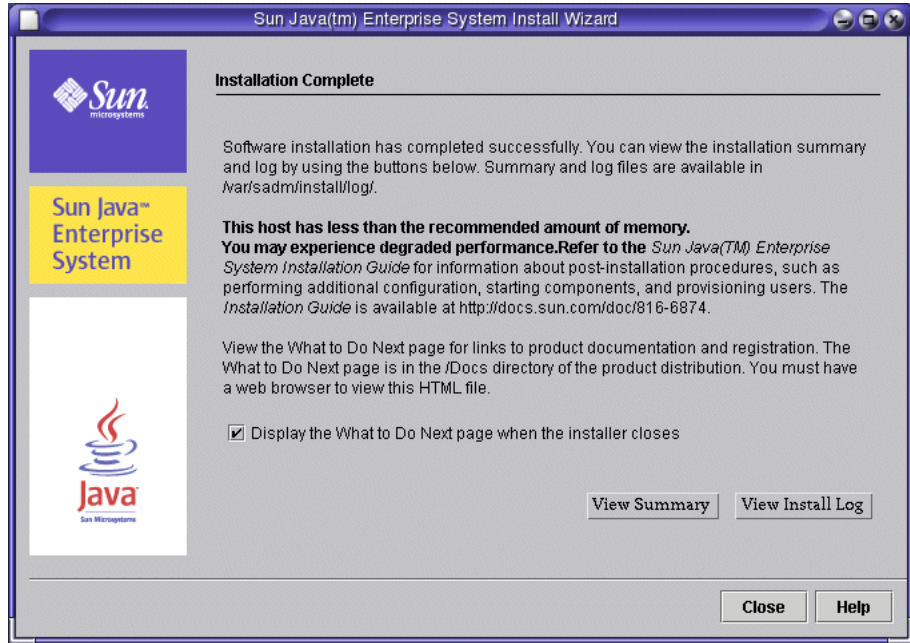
Sun Java(tm) Enterprise System Install Wizard

Sun microsystems

Sun Java™ Enterprise System

Java Sun Microsystems

Installation Complete

Software installation has completed successfully. You can view the installation summary and log by using the buttons below. Summary and log files are available in /var/sadm/install/log/.

This host has less than the recommended amount of memory. You may experience degraded performance.Refer to the Sun Java(TM) Enterprise System Installation Guide for information about post-installation procedures, such as performing additional configuration, starting components, and provisioning users. The Installation Guide is available at http://docs.sun.com/doc/816-6874.

View the What to Do Next page for links to product documentation and registration. The What to Do Next page is in the /Docs directory of the product distribution. You must have a web browser to view this HTML file.

☑ Display the What to Do Next page when the installer closes

View Summary | View Install Log

Close | Help